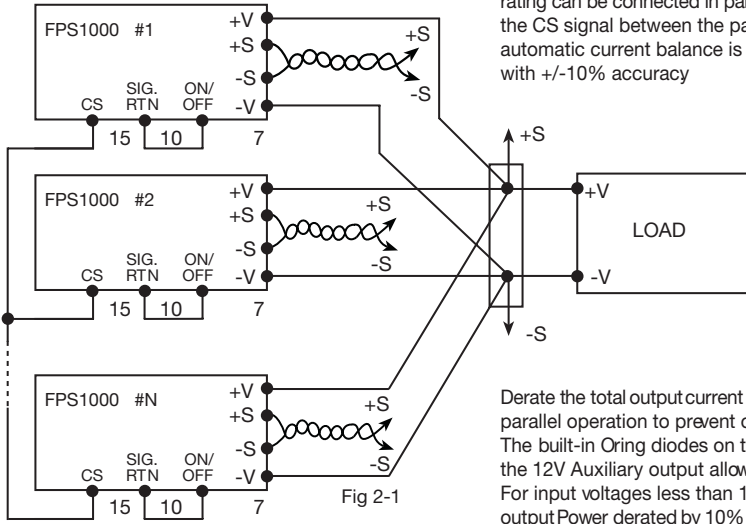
rating can be connected in pa
the CS signal between the pa
automatic current balance is
with +/-10% accuracy

FPS1000 #1
+V
+S
-S
-V
CS
SIG. RTN
ON/ OFF
15
10
7
+S
-S

FPS1000 #2
+V
+S
-S
-V
CS
SIG. RTN
ON/ OFF
15
10
7
+S
-S

FPS1000 #N
+V
+S
-S
-V
CS
SIG. RTN
ON/ OFF
15
10
7
+S
-S

+S
-S
+V
LOAD
-V

Fig 2-1

Derate the total output current
parallel operation to prevent o
The built-in Oring diodes on t
the 12V Auxiliary output allow
For input voltages less than 1
output Power derated by 10%